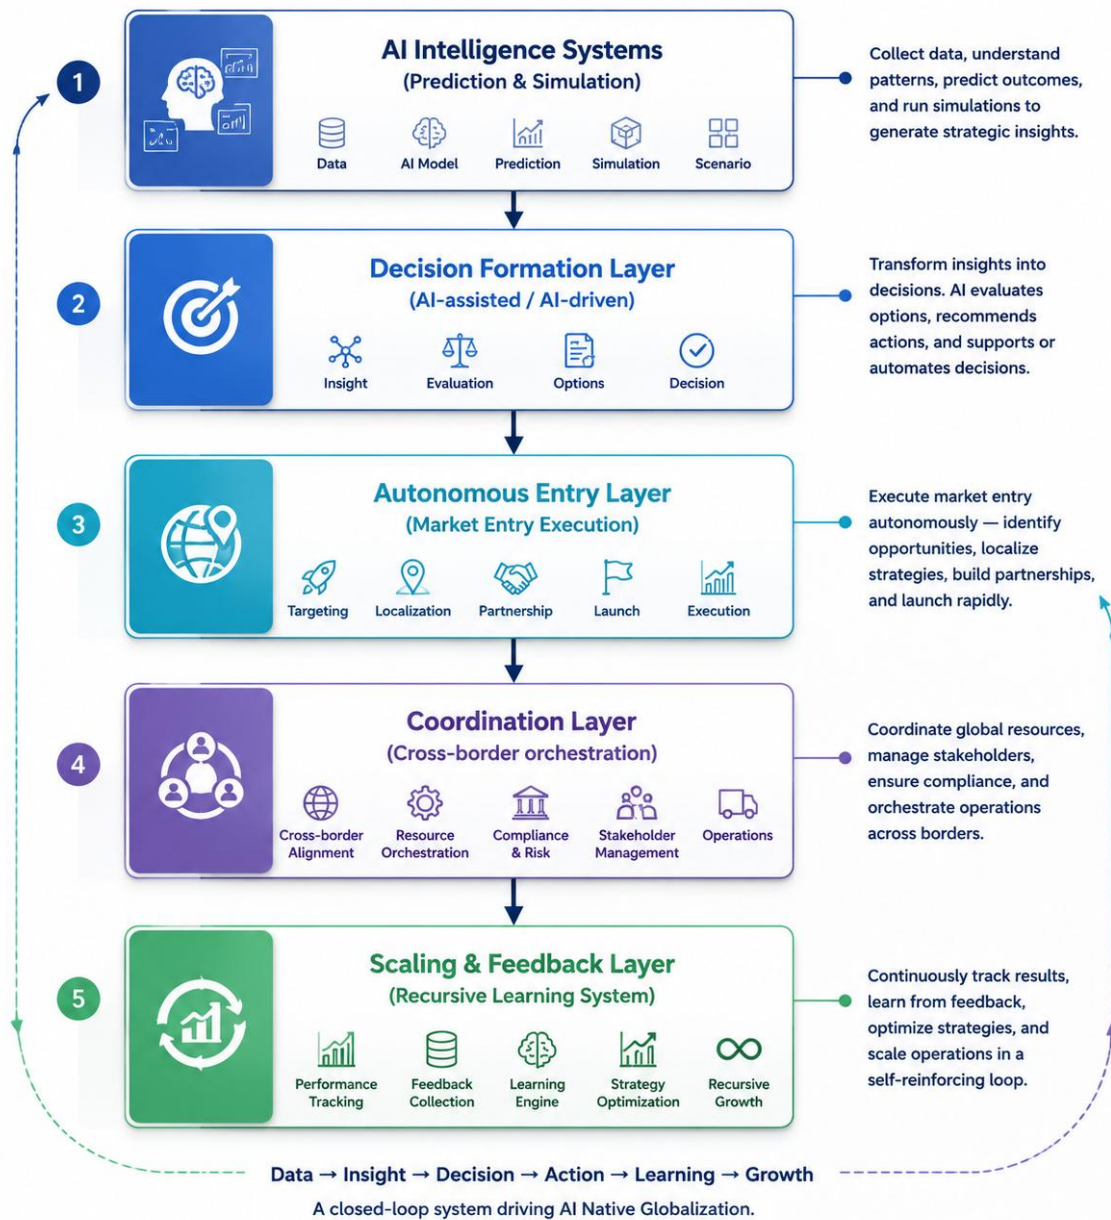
1

AI Intelligence Systems
(Prediction & Simulation)

Data
AI Model
Prediction
Simulation
Scenario

Collect data, understand patterns, predict outcomes, and run simulations to generate strategic insights.

2

Decision Formation Layer
(AI-assisted / AI-driven)

Insight
Evaluation
Options
Decision

Transform insights into decisions. AI evaluates options, recommends actions, and supports or automates decisions.

3

Autonomous Entry Layer
(Market Entry Execution)

Targeting
Localization
Partnership
Launch
Execution

Execute market entry autonomously — identify opportunities, localize strategies, build partnerships, and launch rapidly.

4

Coordination Layer
(Cross-border orchestration)

Cross-border Alignment
Resource Orchestration
Compliance & Risk
Stakeholder Management
Operations

Coordinate global resources, manage stakeholders, ensure compliance, and orchestrate operations across borders.

5

Scaling & Feedback Layer
(Recursive Learning System)

Performance Tracking
Feedback Collection
Learning Engine
Strategy Optimization
Recursive Growth

Continuously track results, learn from feedback, optimize strategies, and scale operations in a self-reinforcing loop.

Data → Insight → Decision → Action → Learning → Growth

A closed-loop system driving AI Native Globalization.